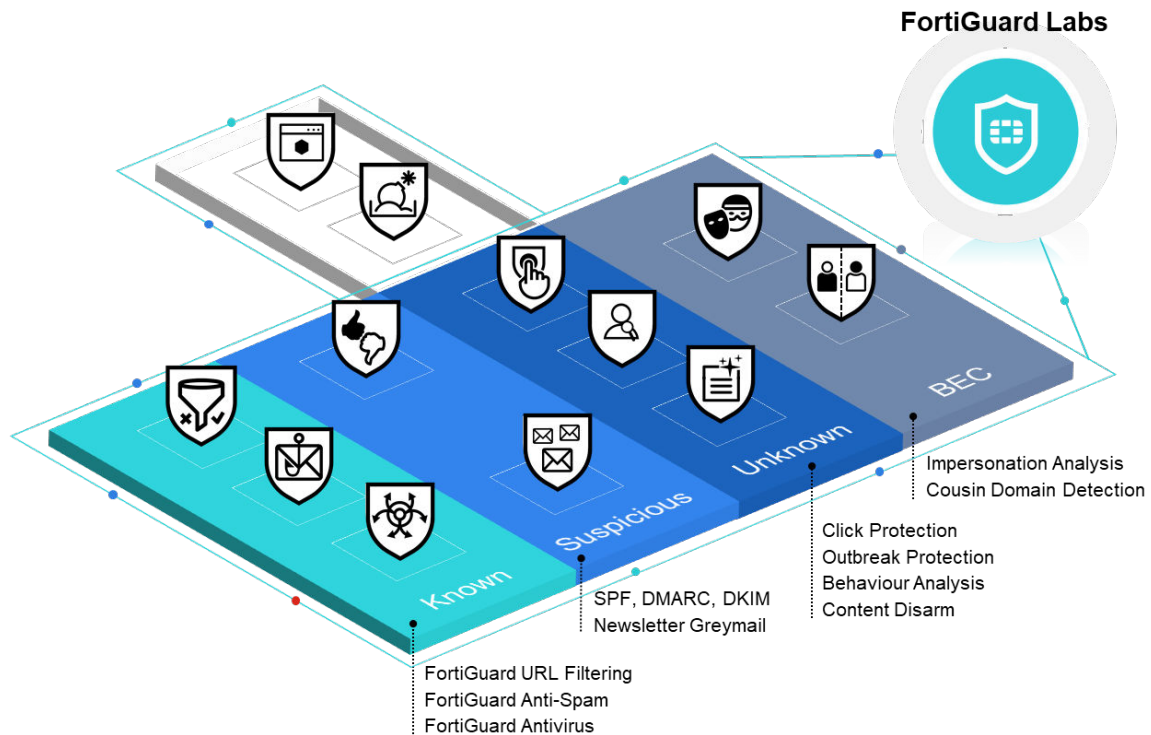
FortiGuard Labs

BEC

Unknown

Suspicious

Known

Impersonation Analysis
Cousin Domain Detection

Click Protection
Outbreak Protection
Behaviour Analysis
Content Disarm

SPF, DMARC, DKIM
Newsletter Greymail

FortiGuard URL Filtering
FortiGuard Anti-Spam
FortiGuard Antivirus